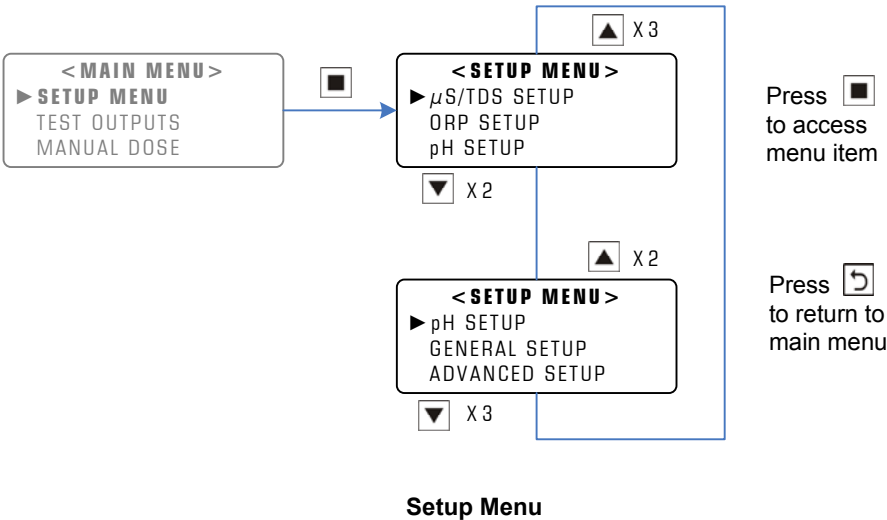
<MAIN MENU>
► SETUP MENU
TEST OUTPUTS
MANUAL DOSE

■

▲ X 3

<SETUP MENU>
► $\mu$S/TDS SETUP
ORP SETUP
pH SETUP

▼ X 2

▲ X 2

<SETUP MENU>
► pH SETUP
GENERAL SETUP
ADVANCED SETUP

▼ X 3

Press ■ to access menu item

Press ↶ to return to main menu

Setup Menu